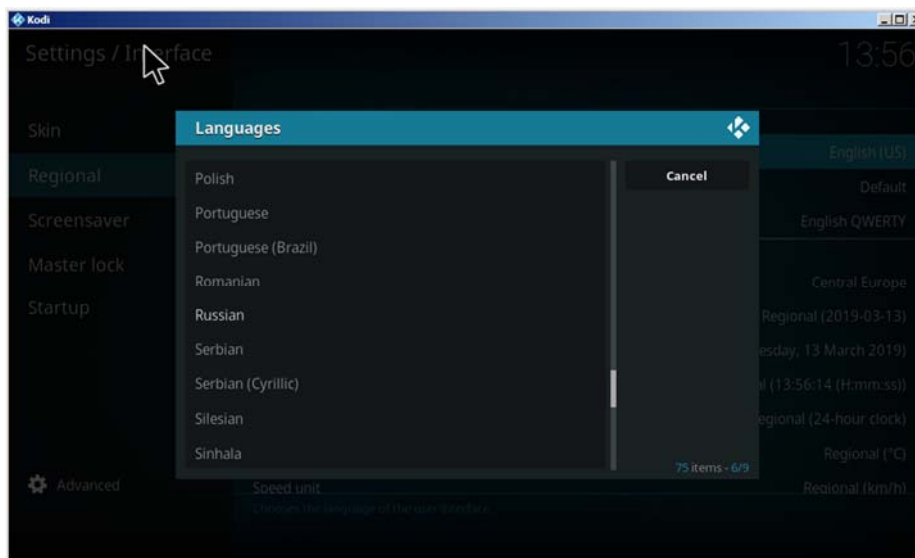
Kodi

Settings / Interface

13:56

Skin

Regional

Screensaver

Master lock

Startup

Advanced

Languages

Polish

Portuguese

Portuguese (Brazil)

Romanian

Russian

Serbian

Serbian (Cyrillic)

Silesian

Sinhala

Cancel

75 items - 6/9

English (US)

Default

English QWERTY

Central Europe

Regional (2019-03-13)

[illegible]esday, 13 March 2019)

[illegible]l (13:56:14 (H:mm:ss))

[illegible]egional (24-hour clock)

Regional (°C)

Speed unit

Regional (km/h)

Chooses the language of the user interface.